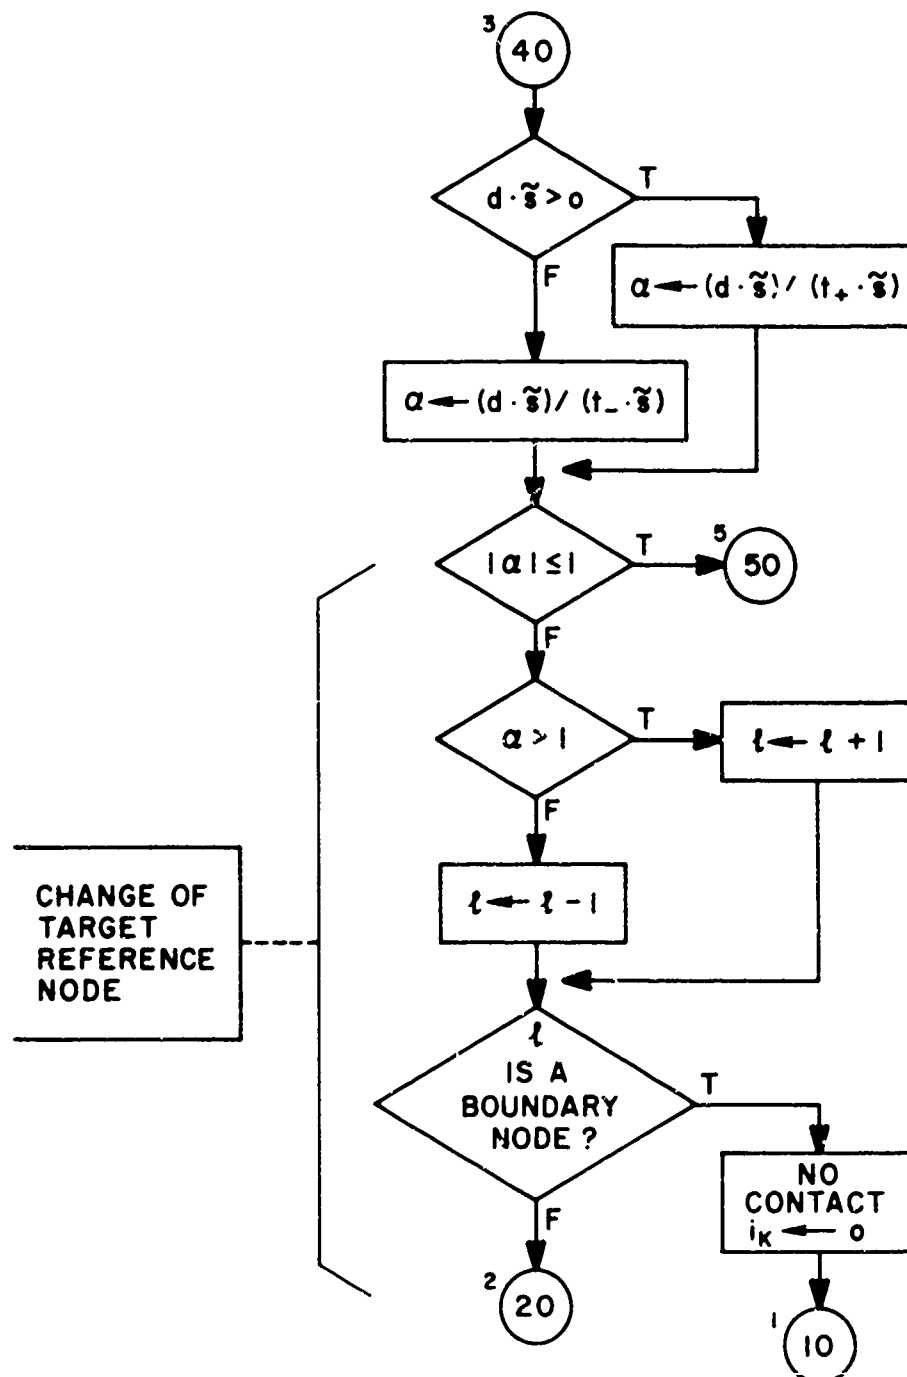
3 40

$d \cdot \tilde{s} > o$

T

F

$\alpha \leftarrow (d \cdot \tilde{s}) / (t_+ \cdot \tilde{s})$

$\alpha \leftarrow (d \cdot \tilde{s}) / (t_- \cdot \tilde{s})$

$|\alpha| \leq 1$

T

5 50

F

$\alpha > 1$

T

$\ell \leftarrow \ell + 1$

F

$\ell \leftarrow \ell - 1$

CHANGE OF TARGET REFERENCE NODE

$\ell$ IS A BOUNDARY NODE ?

T

NO CONTACT $i_K \leftarrow o$

F

2 20

1 10